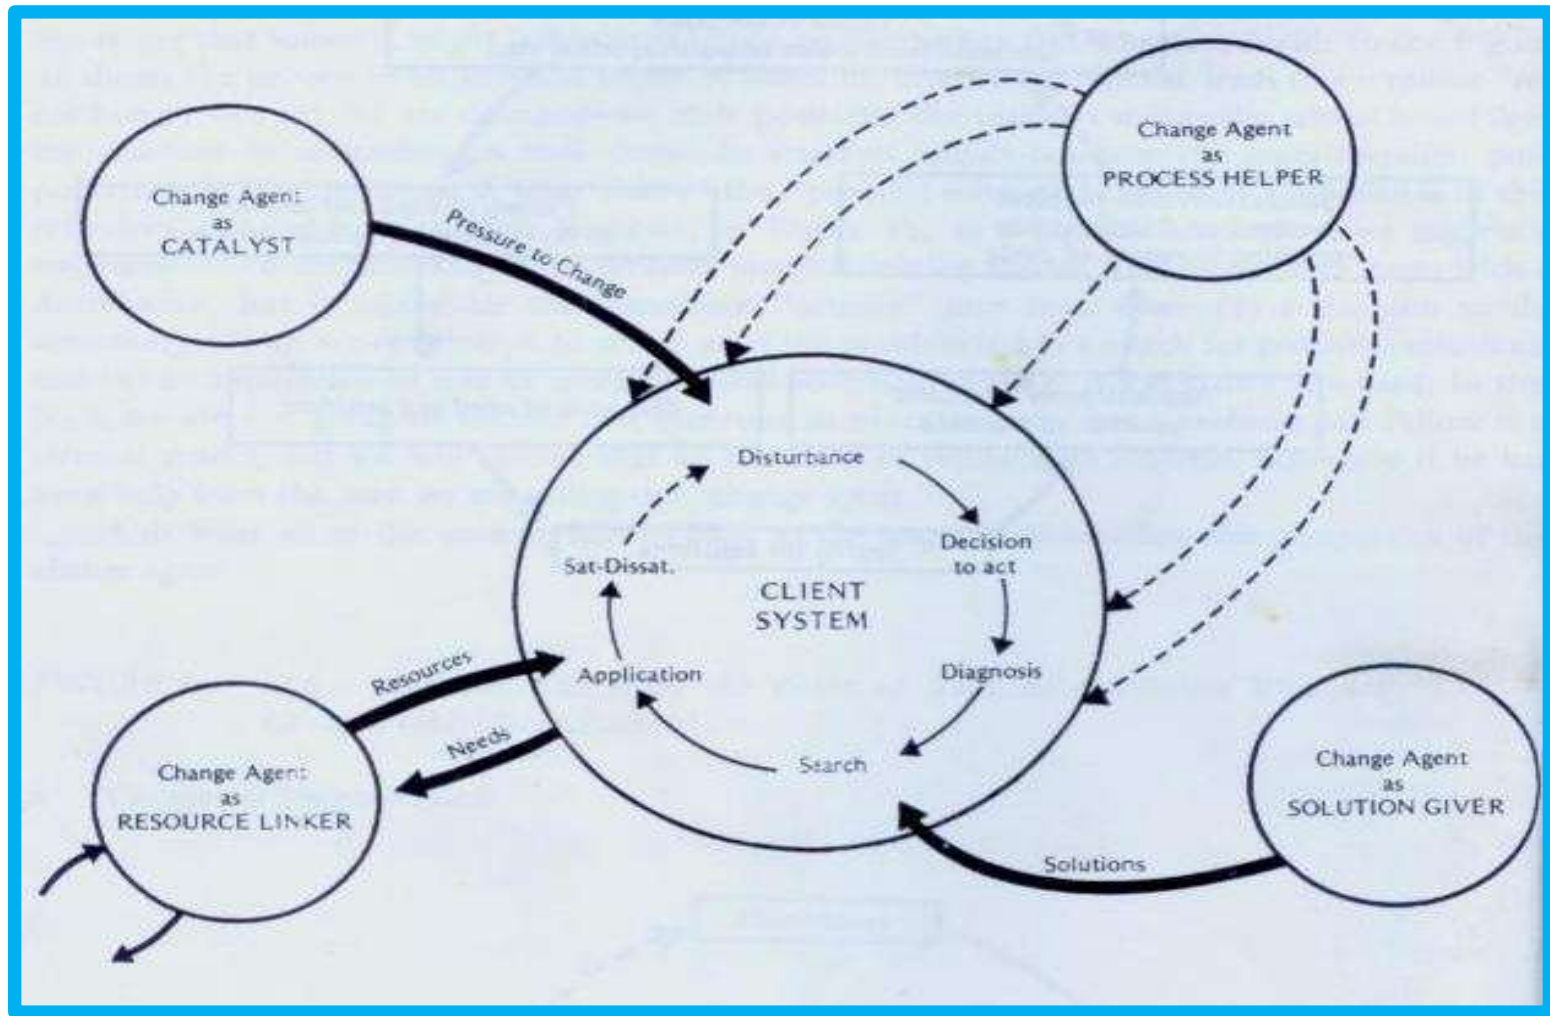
Change Agent
as
CATALYST

Pressure to Change

Change Agent
as
PROCESS HELPER

Disturbance

Decision
to act

Sat-Dissat.

CLIENT
SYSTEM

Diagnosis

Application

Search

Resources

Needs

Change Agent
as
RESOURCE LINKER

Change Agent
as
SOLUTION GIVER

Solutions